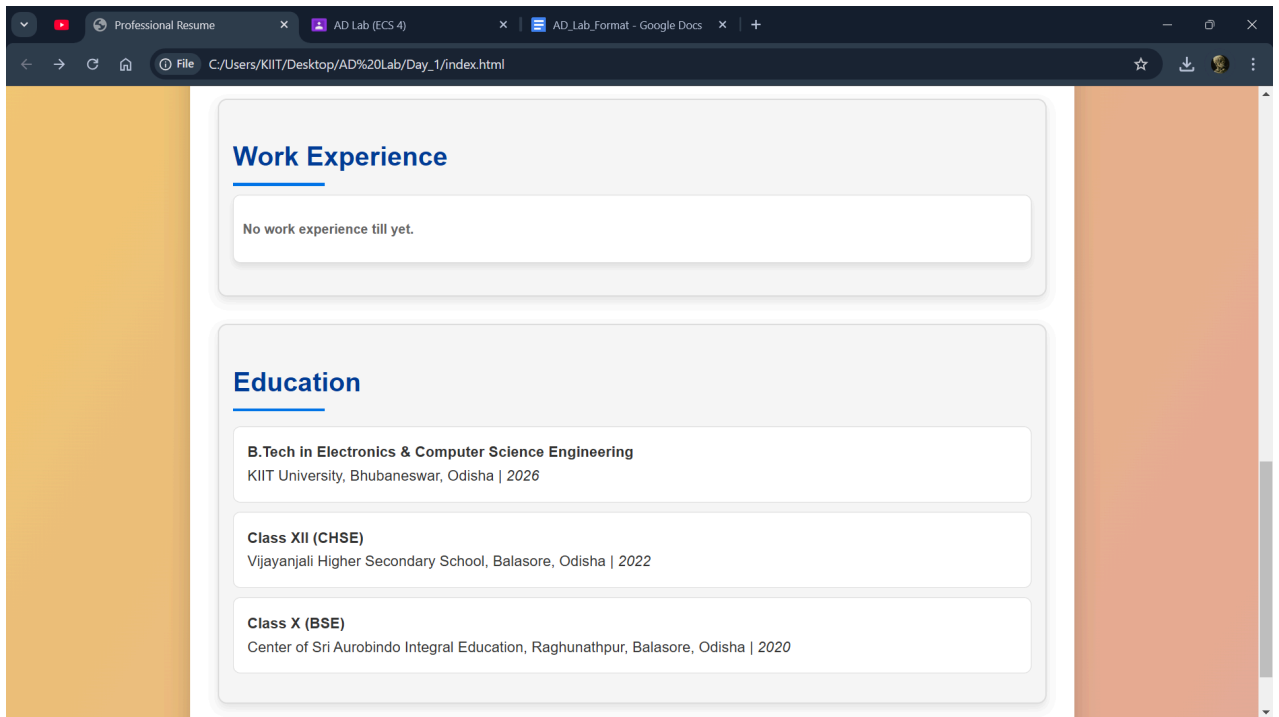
Professional Resume
AD Lab (ECS 4)
AD_Lab_Format - Google Docs

File C:/Users/KIIT/Desktop/AD%20Lab/Day_1/index.html

Work Experience

No work experience till yet.

Education

B.Tech in Electronics & Computer Science Engineering
KIIT University, Bhubaneswar, Odisha | 2026

Class XII (CHSE)
Vijayanjali Higher Secondary School, Balasore, Odisha | 2022

Class X (BSE)
Center of Sri Aurobindo Integral Education, Raghunathpur, Balasore, Odisha | 2020